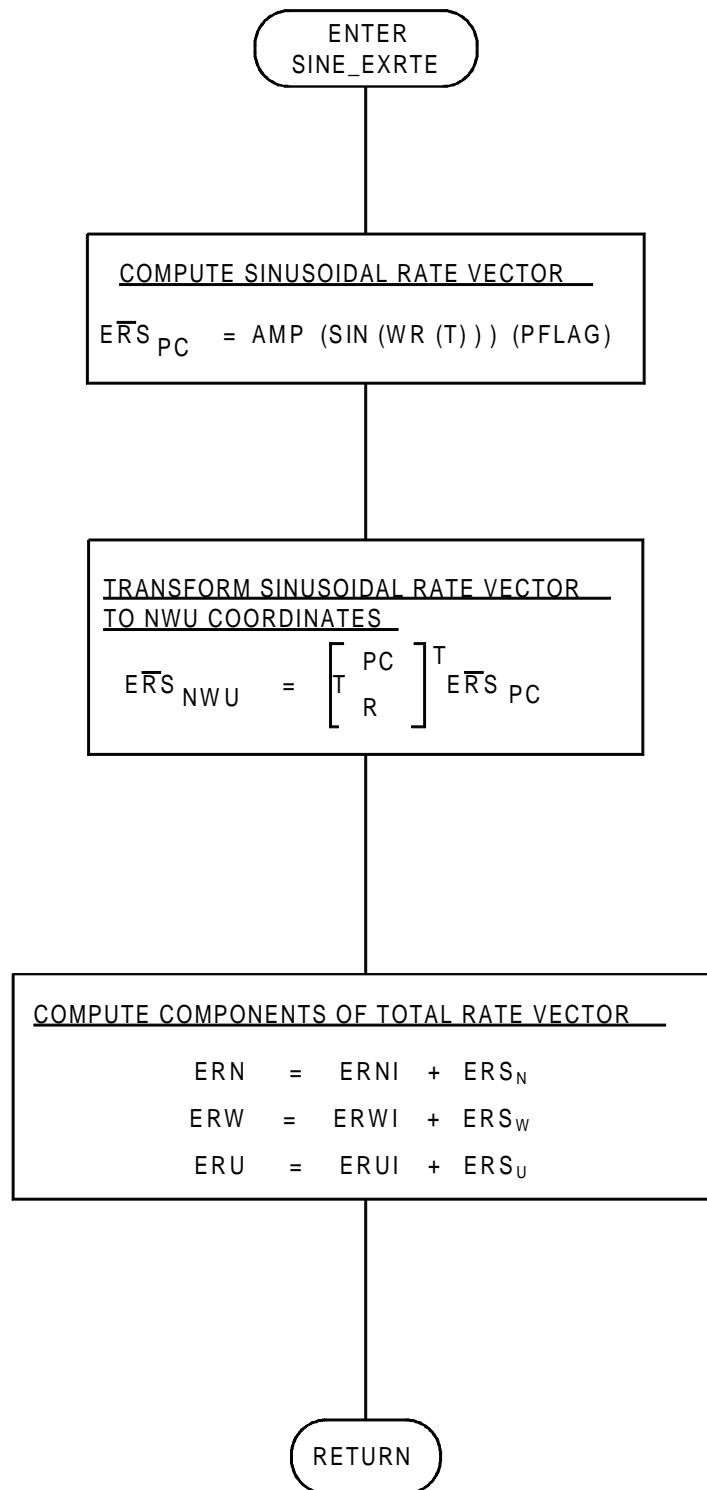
ENTER
SINE_EXRTE

COMPUTE SINUSOIDAL RATE VECTOR

$E\overline{R}S_{PC}$ = AMP (SIN (WR (T))) (PFLAG)

TRANSFORM SINUSOIDAL RATE VECTOR
TO NWU COORDINATES

$E\overline{R}S_{NWU} = \left[T_{R}^{PC}\right]^{T} E\overline{R}S_{PC}$

COMPUTE COMPONENTS OF TOTAL RATE VECTOR

ERN = ERNI + $ERS_N$

ERW = ERWI + $ERS_W$

ERU = ERUI + $ERS_U$

RETURN